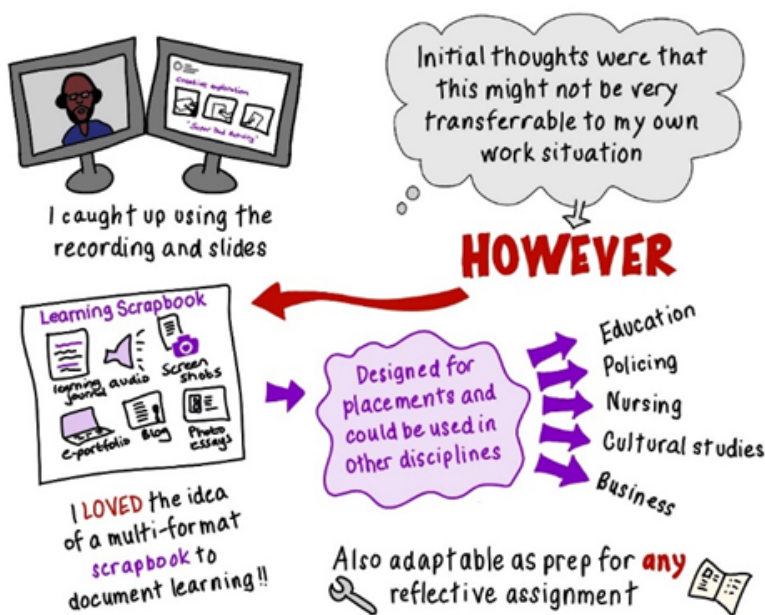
Creative exploration

"Super fun activity"

I caught up using the recording and slides

Initial thoughts were that this might not be very transferrable to my own work situation

HOWEVER

Learning Scrapbook

learning journal

audio

Screen shots

e-portfolio

Blog

Photo essays

Designed for placements and could be used in other disciplines

Education

Policing

Nursing

Cultural studies

Business

I LOVED the idea of a multi-format scrapbook to document learning!!

Also adaptable as prep for any reflective assignment